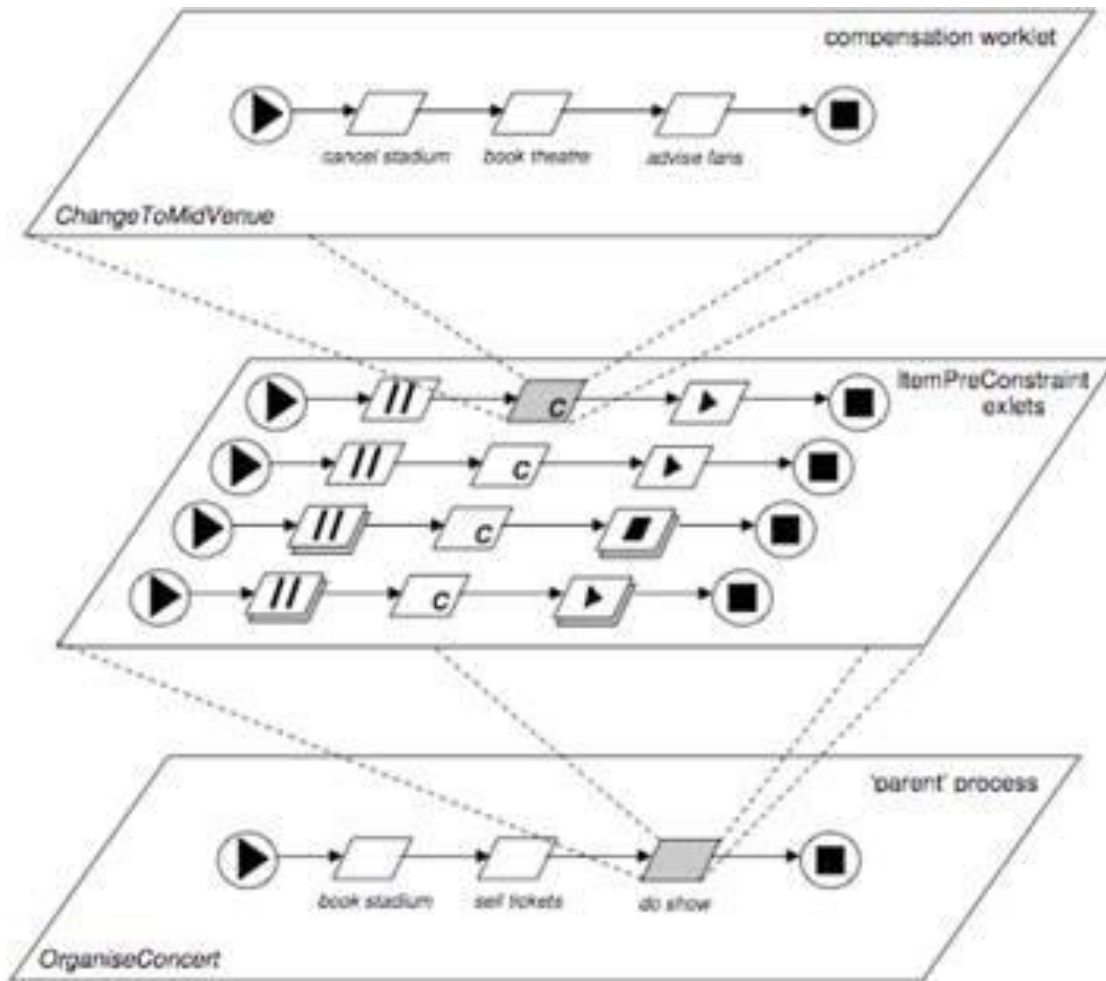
compensation worklet

cancel stadium

book theatre

advise fans

ChangeToMidVenue

ItemPreConstraint exlets

//

c

//

c

//

c

//

c

'parent' process

book stadium

sell tickets

do show

OrganiseConcert